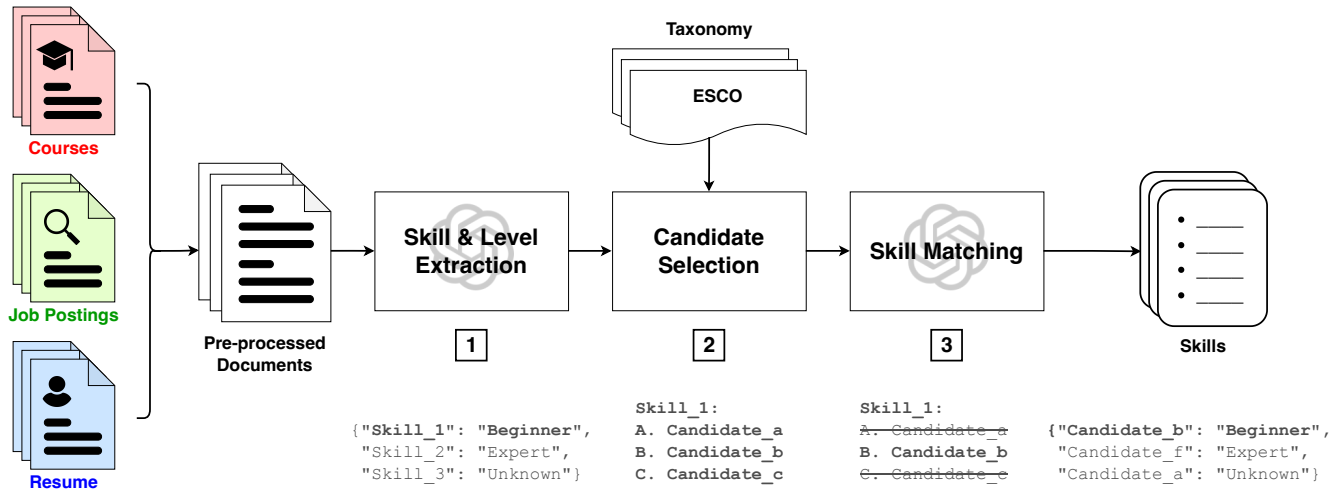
Courses

Job Postings

Resume

Pre-processed Documents

Taxonomy

ESCO

Skill & Level Extraction

1

Candidate Selection

2

Skill Matching

3

Skills

{"Skill_1": "Beginner", "Skill_2": "Expert", "Skill_3": "Unknown"}

Skill_1:
A. Candidate_a
B. Candidate_b
C. Candidate_c

Skill_1:
~~A. Candidate_a~~
B. Candidate_b
~~C. Candidate_c~~

{"Candidate_b": "Beginner", "Candidate_f": "Expert", "Candidate_a": "Unknown"}